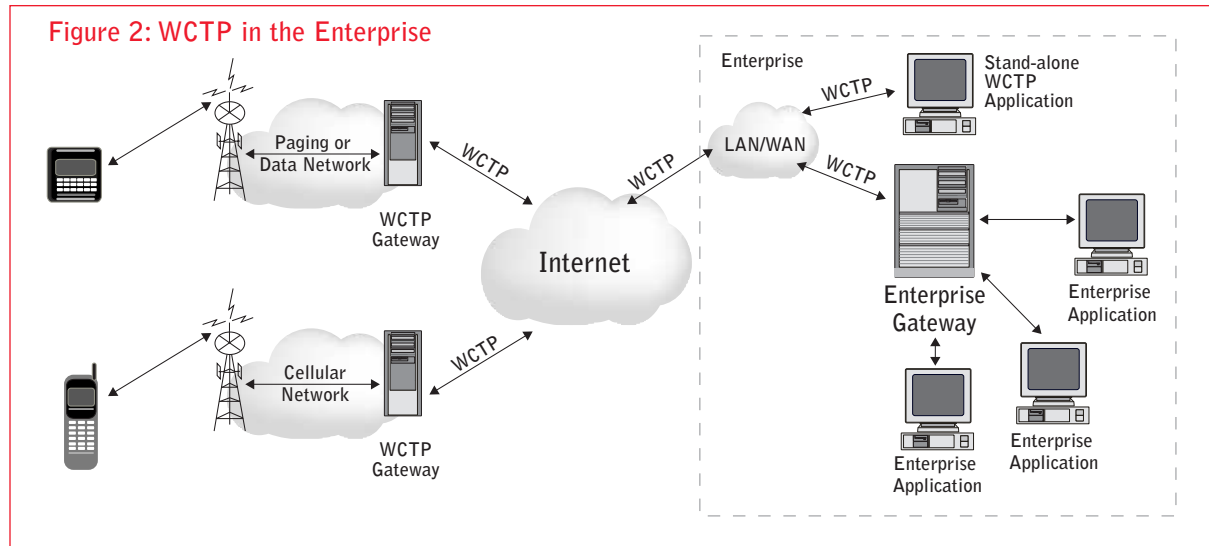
Figure 2: WCTP in the Enterprise

Paging or Data Network

WCTP Gateway

WCTP

Cellular Network

WCTP Gateway

WCTP

Internet

WCTP

Enterprise

LAN/WAN

WCTP

Stand-alone WCTP Application

WCTP

Enterprise Gateway

Enterprise Application

Enterprise Application

Enterprise Application

Enterprise Application